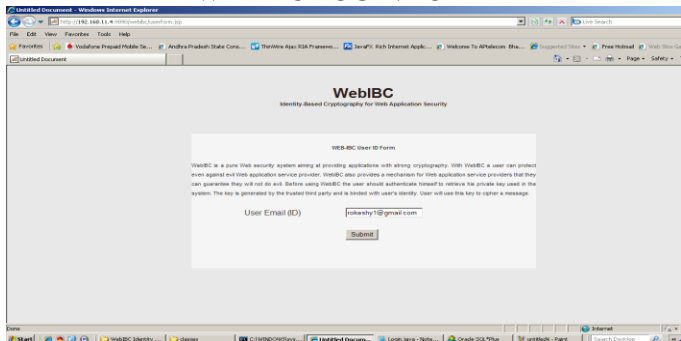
Untitled Document - Windows Internet Explorer

http://192.168.11.4:9090/webibc/userform.jsp

Live Search

File Edit View Favorites Tools Help

Favorites | Vodafone Prepaid Mobile Se... | Andhra Pradesh State Cons... | ThinWire Ajax RIA Framewo... | JavaFX Rich Internet Applic... | Welcome To AMailcom Bha... | Suggested Sites | Free Hotmail | Web Slice Ga...

Untitled Document

Page | Safety

WebIBC

Identity-Based Cryptography for Web Application Security

WEB-IBC User ID Form

WebIBC is a pure Web security system aiming at providing applications with strong cryptography. With WebIBC a user can protect even against evil Web application service provider. WebIBC also provides a mechanism for Web application service providers that they can guarantee they will not do evil. Before using WebIBC the user should authenticate himself to retrieve his private key used in the system. The key is generated by the trusted third party and is binded with user's identity. User will use this key to cipher a message.

User Email (ID) rokeshy1@gmail.com

Submit

Done

Internet

Start | WebIBC Identity ... | classes | C:\WINDOWS\sys... | Untitled Docum... | Login Java - Note... | Oracle SQL*Plus | untitled - Paint | Search Desktop